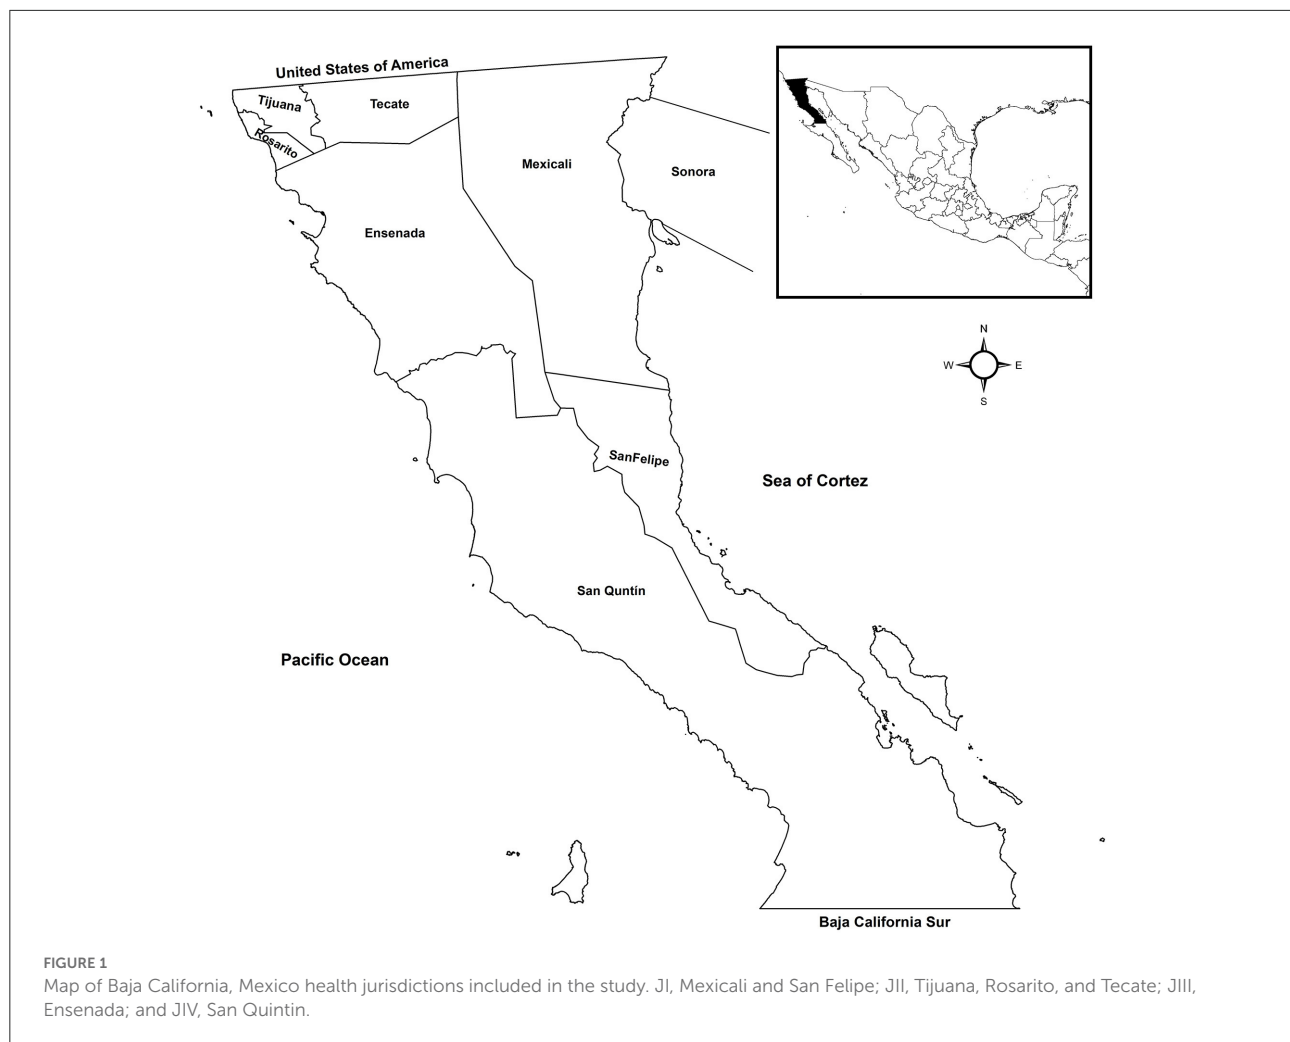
United States of America

Tijuana

Tecate

Rosarito

Mexicali

Sonora

Ensenada

N

W

E

S

SanFelipe

Sea of Cortez

San Quntín

Pacific Ocean

Baja California Sur

FIGURE 1

Map of Baja California, Mexico health jurisdictions included in the study. JI, Mexicali and San Felipe; JII, Tijuana, Rosarito, and Tecate; JIII, Ensenada; and JIV, San Quintin.